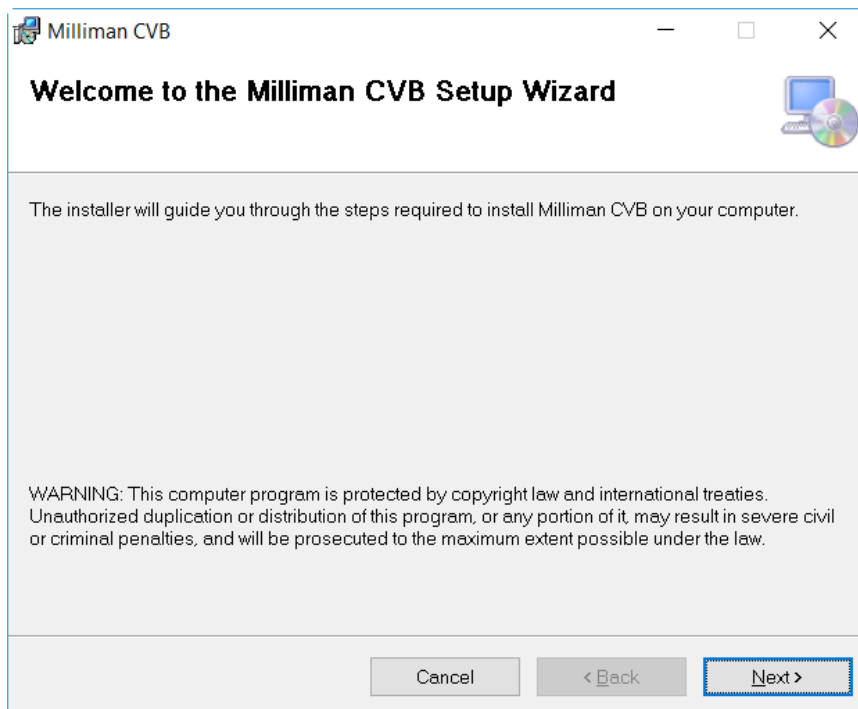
Milliman CVB

Welcome to the Milliman CVB Setup Wizard

The installer will guide you through the steps required to install Milliman CVB on your computer.

WARNING: This computer program is protected by copyright law and international treaties. Unauthorized duplication or distribution of this program, or any portion of it, may result in severe civil or criminal penalties, and will be prosecuted to the maximum extent possible under the law.

Cancel
< Back
Next >